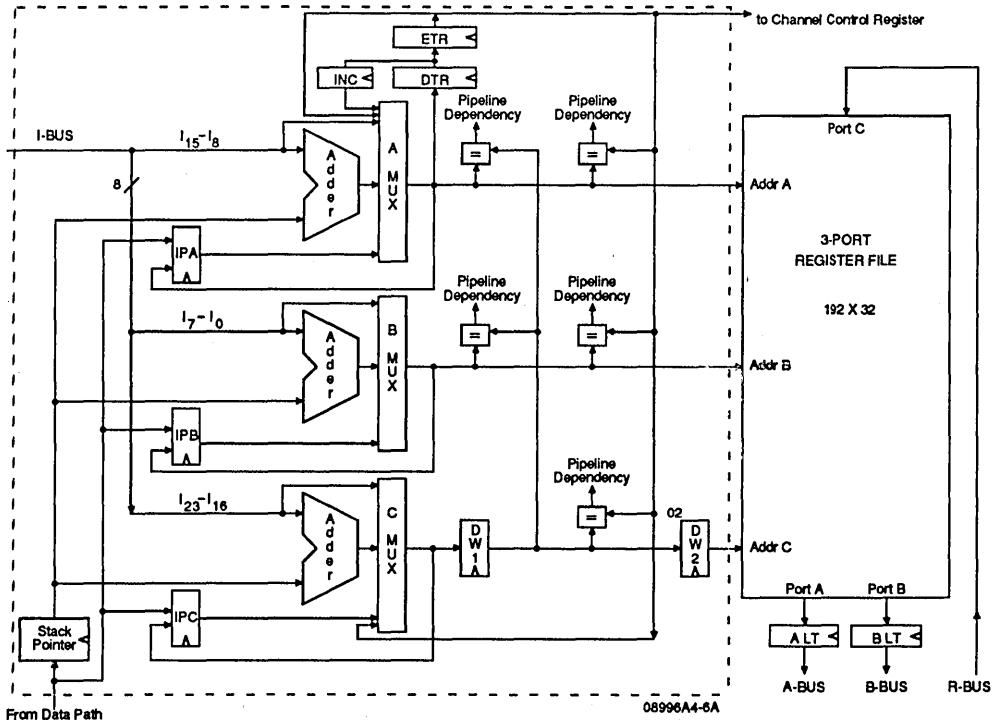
to Channel Control Register

ETR

INC

DTR

I-BUS

$I_{15}-I_8$

8

Adder

A MUX

Pipeline Dependency

=

Pipeline Dependency

=

Port C

Addr A

IPA

A

3-PORT REGISTER FILE

192 X 32

Pipeline Dependency

Pipeline Dependency

$I_7-I_0$

Adder

B MUX

=

=

Addr B

IPB

A

Pipeline Dependency

$I_{23}-I_{16}$

Adder

C MUX

=

02

DW 1 A

DW 2 A

Addr C

IPC

A

Stack Pointer

Port A

Port B

ALT

BLT

A-BUS

B-BUS

R-BUS

From Data Path

08996A4-6A